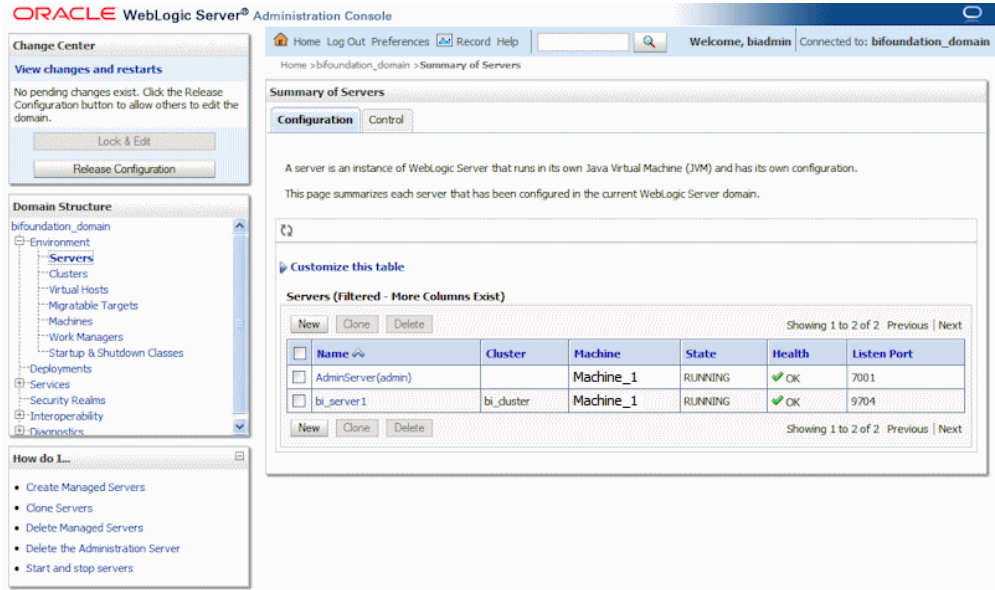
ORACLE WebLogic Server® Administration Console

Home Log Out Preferences Record Help

Welcome, biadmin Connected to: bifoundation_domain

Home >bifoundation_domain >Summary of Servers

Change Center

View changes and restarts

No pending changes exist. Click the Release Configuration button to allow others to edit the domain.

Lock & Edit

Release Configuration

Domain Structure

bifoundation_domain
Environment
Servers
Clusters
Virtual Hosts
Migratable Targets
Machines
Work Managers
Startup & Shutdown Classes
Deployments
Services
Security Realms
Interoperability
Diagnostics

How do I...

- Create Managed Servers
- Clone Servers
- Delete Managed Servers
- Delete the Administration Server
- Start and stop servers

Summary of Servers

Configuration Control

A server is an instance of WebLogic Server that runs in its own Java Virtual Machine (JVM) and has its own configuration.

This page summarizes each server that has been configured in the current WebLogic Server domain.

Customize this table

Servers (Filtered - More Columns Exist)

New Clone Delete Showing 1 to 2 of 2 Previous | Next

| | Name | Cluster | Machine | State | Health | Listen Port |
|---|---|---|---|---|---|---|
| | AdminServer(admin) | | Machine_1 | RUNNING | OK | 7001 |
| | bi_server1 | bi_cluster | Machine_1 | RUNNING | OK | 9704 |

New Clone Delete Showing 1 to 2 of 2 Previous | Next